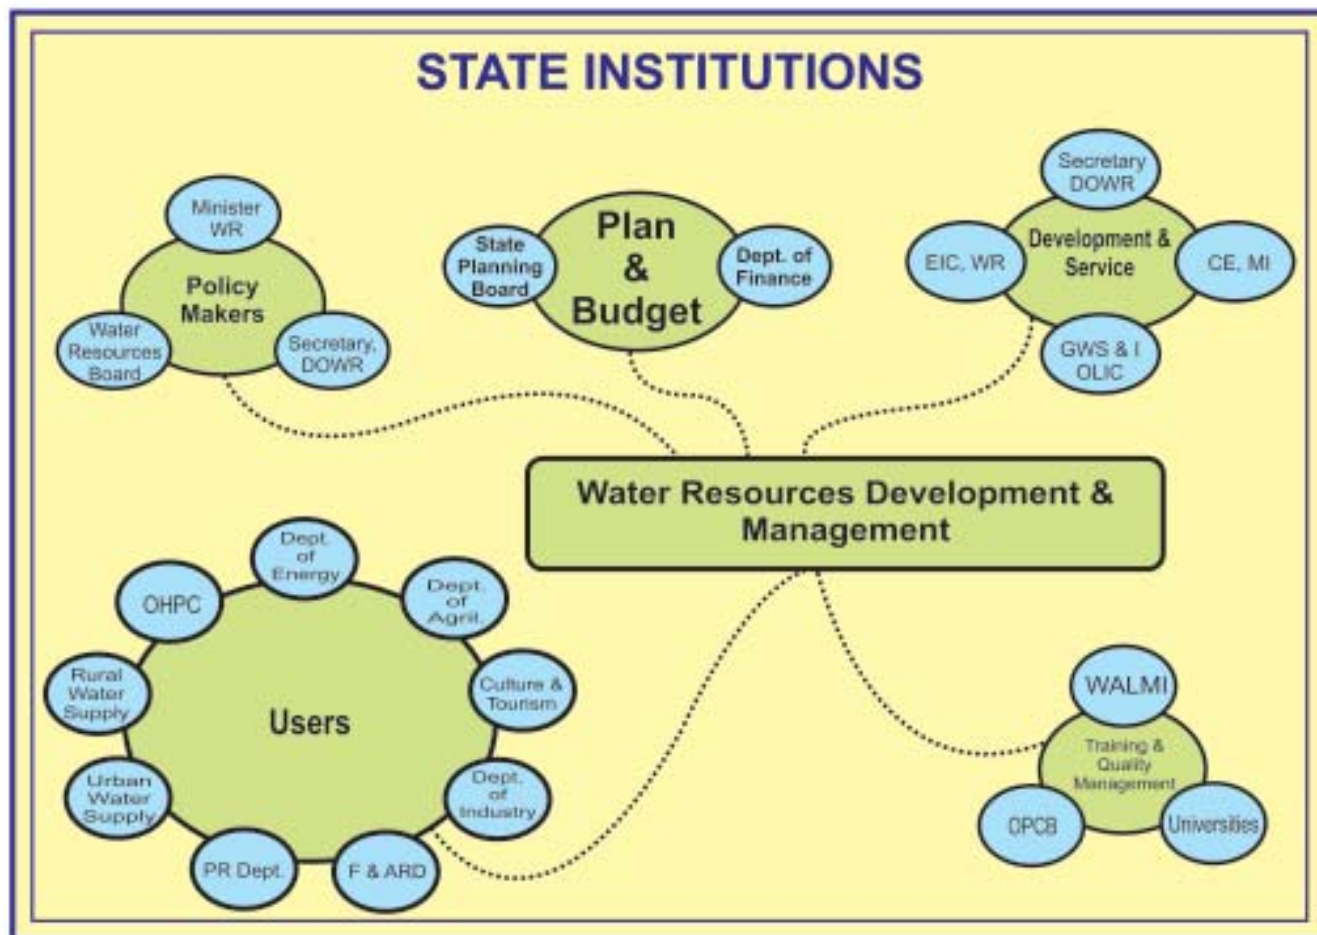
STATE INSTITUTIONS

Minister WR

Policy Makers

Water Resources Board

Secretary, DOWR

State Planning Board

Plan & Budget

Dept. of Finance

Secretary DOWR

Development & Service

EIC, WR

CE, MI

GWS & I OLIC

Water Resources Development & Management

Dept. of Energy

OHPC

Dept. of Agril.

Rural Water Supply

Users

Culture & Tourism

Urban Water Supply

Dept. of Industry

PR Dept.

F & ARD

WALMI

Training & Quality Management

OPCB

Universities